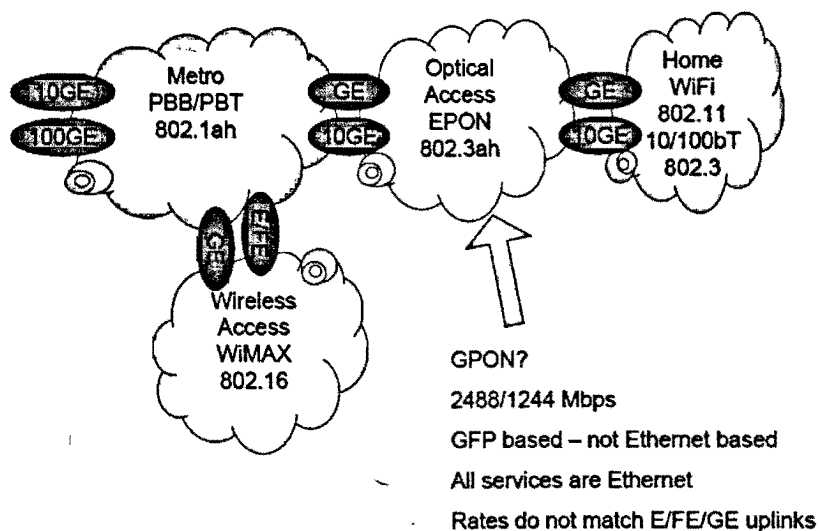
10GE
100GE
Metro
PBB/PBT
802.1ah

GE
10GE
Optical
Access
EPON
802.3ah

GE
10GE
Home
WiFi
802.11
10/100bT
802.3

GE
E/FE
Wireless
Access
WiMAX
802.16

GPON?
2488/1244 Mbps
GFP based – not Ethernet based
All services are Ethernet
Rates do not match E/FE/GE uplinks